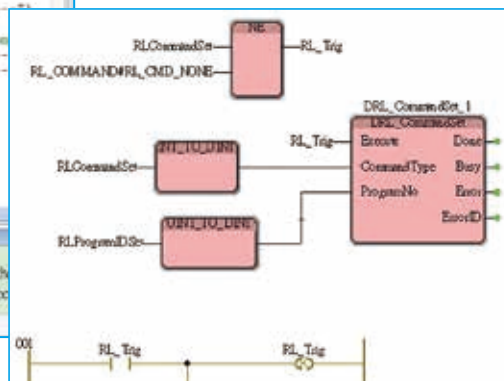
NE
RLCommandSet
RL_Trig
RL_COMMAND#RL_CMD_NONE

DRL_CommandSet_1
DRL_CommandSet
RL_Trig
Execute
Done
INT_TO_UINT
RLCommandSet
CommandType
Busy
ProgramNo
Error
UINT_TO_DINT
ErrorID
RLProgramIDSet

001
RL_Trig
RL_Trig